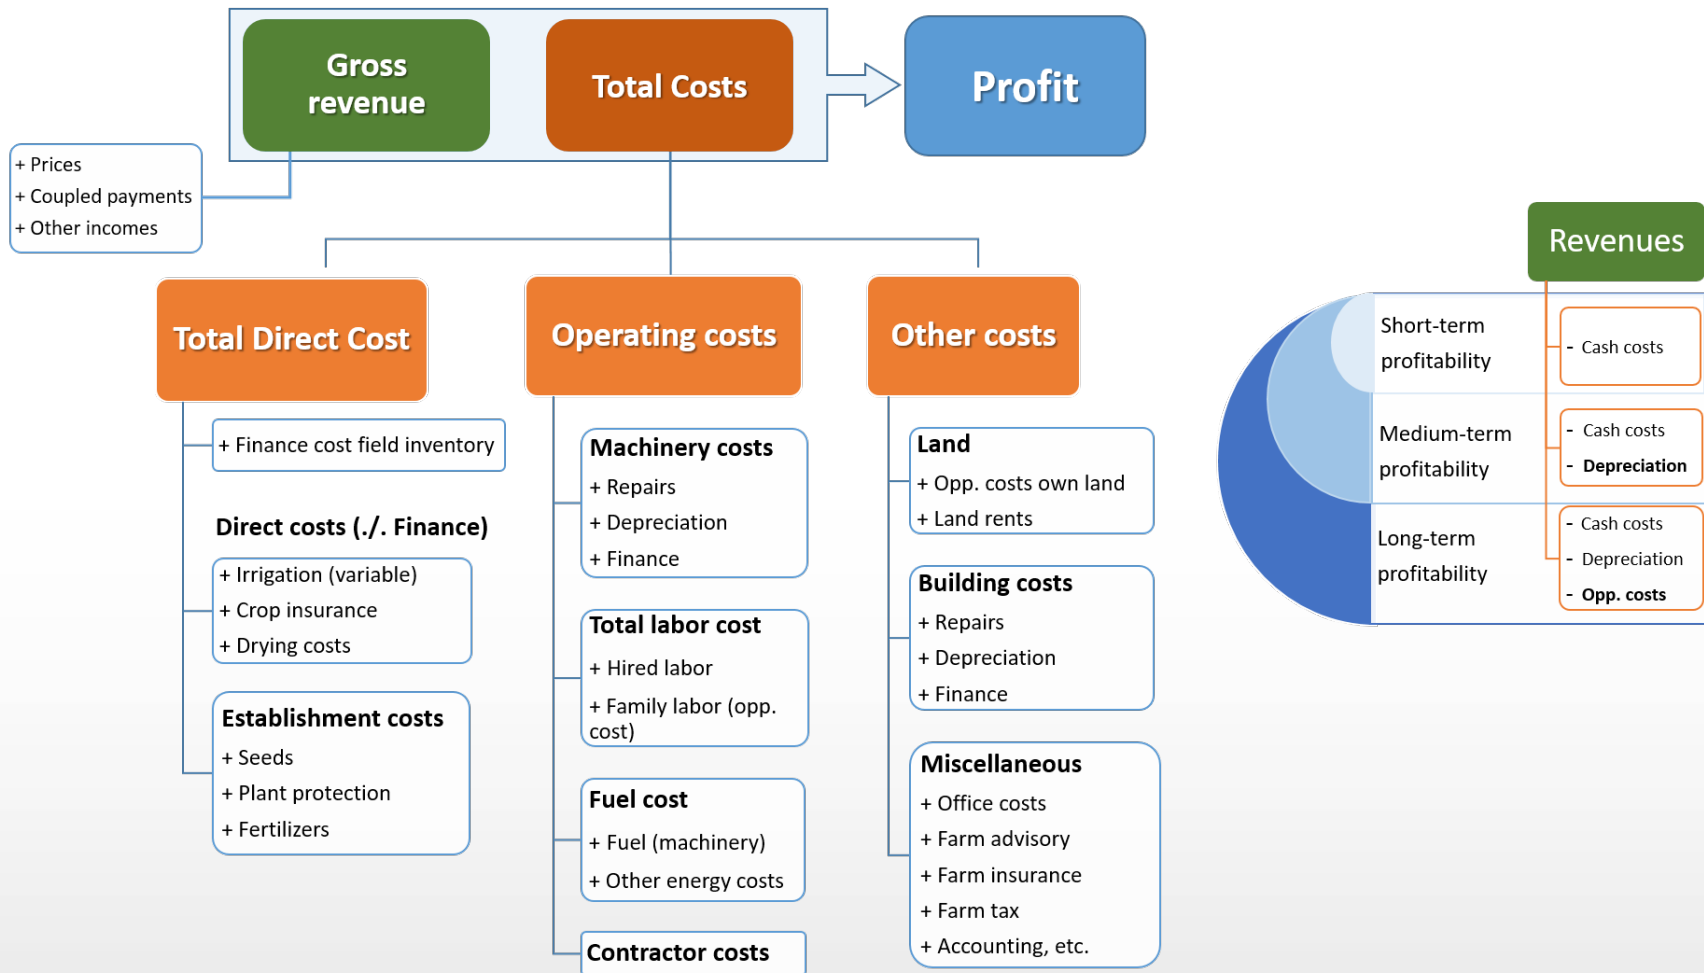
Gross revenue

Total Costs

Profit

+ Prices
+ Coupled payments
+ Other incomes

Total Direct Cost

+ Finance cost field inventory

Direct costs (./. Finance)

+ Irrigation (variable)
+ Crop insurance
+ Drying costs

Establishment costs
+ Seeds
+ Plant protection
+ Fertilizers

Operating costs

Machinery costs
+ Repairs
+ Depreciation
+ Finance

Total labor cost
+ Hired labor
+ Family labor (opp. cost)

Fuel cost
+ Fuel (machinery)
+ Other energy costs

Contractor costs

Other costs

Land
+ Opp. costs own land
+ Land rents

Building costs
+ Repairs
+ Depreciation
+ Finance

Miscellaneous
+ Office costs
+ Farm advisory
+ Farm insurance
+ Farm tax
+ Accounting, etc.

Revenues

Short-term profitability
- Cash costs

Medium-term profitability
- Cash costs
- Depreciation

Long-term profitability
- Cash costs
- Depreciation
- Opp. costs